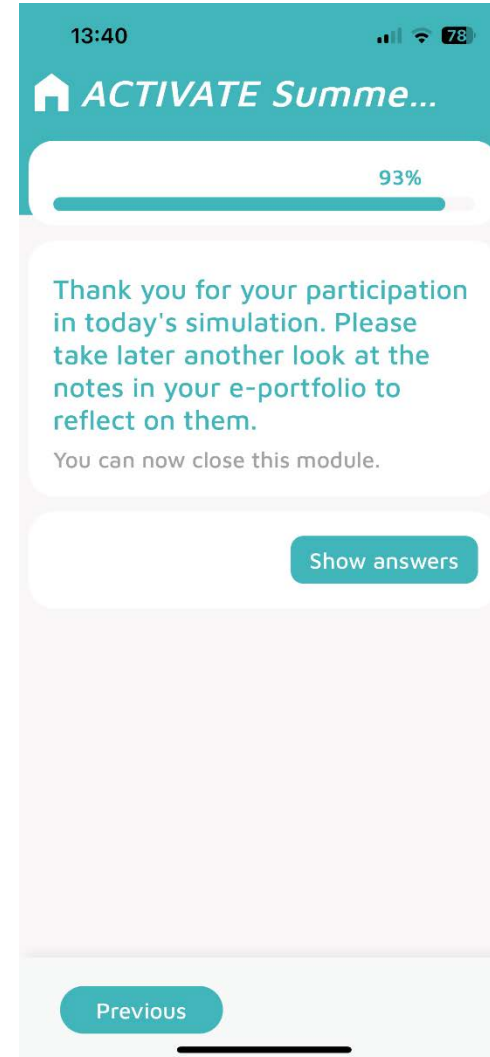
13:40

78

ACTIVATE Summe...

93%

Thank you for your participation in today's simulation. Please take later another look at the notes in your e-portfolio to reflect on them.

You can now close this module.

Show answers

Previous